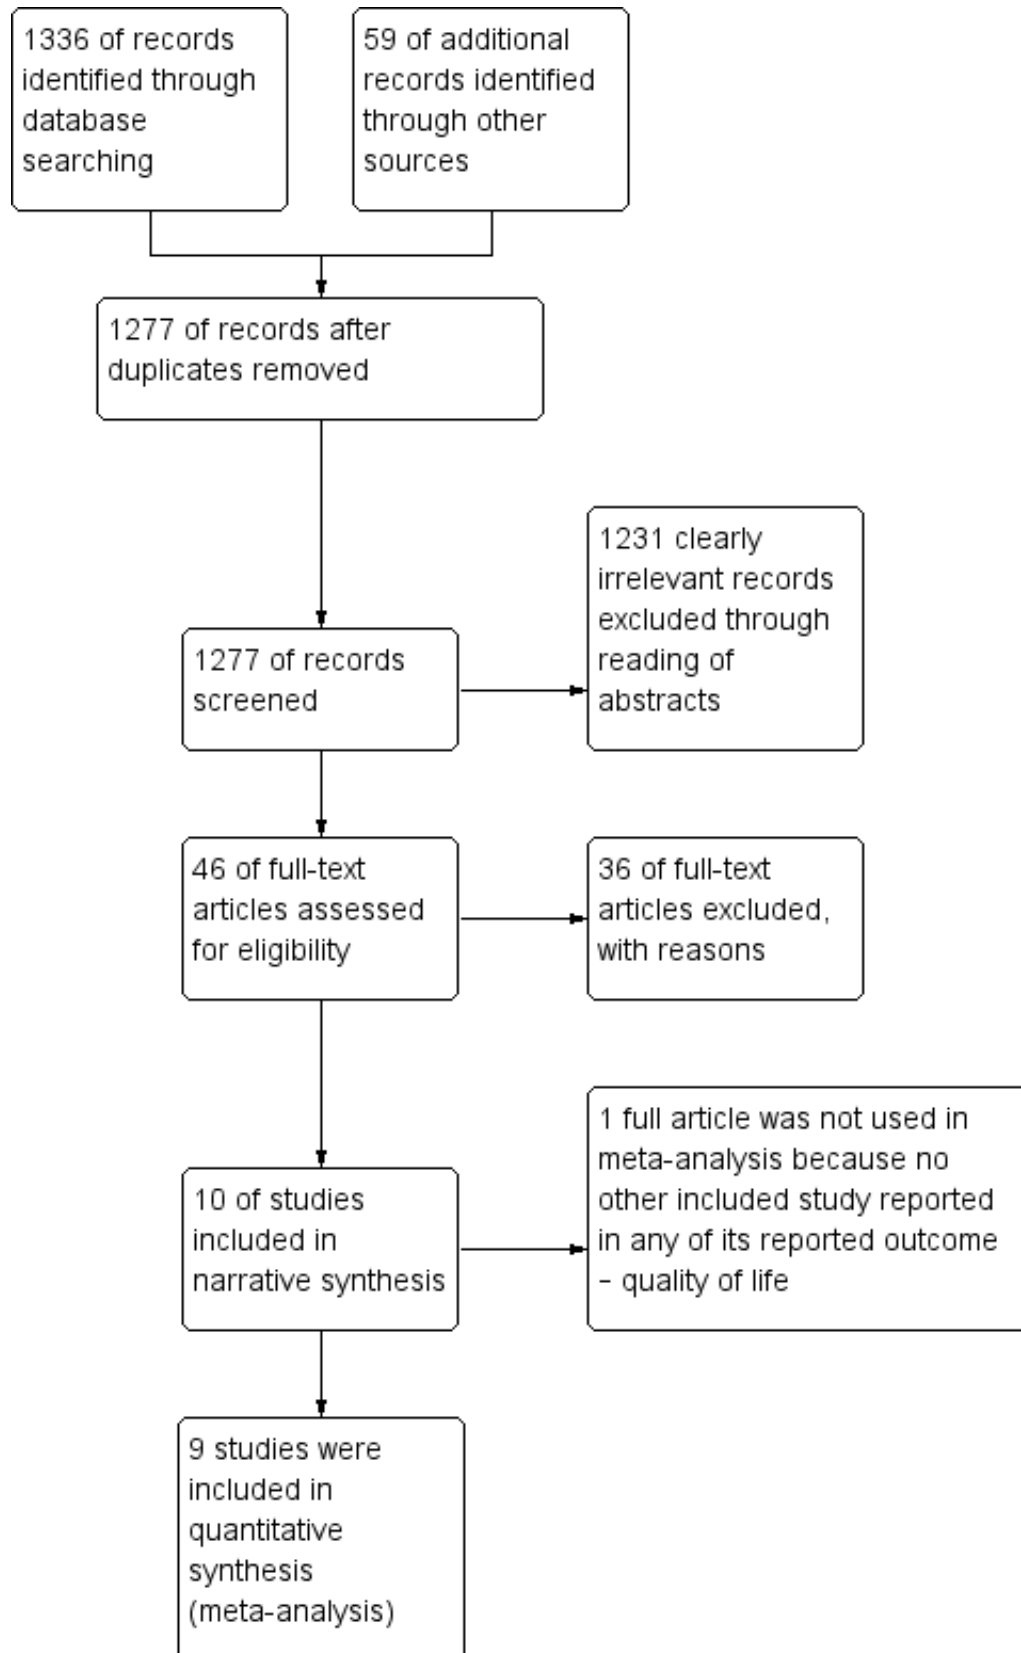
1336 of records identified through database searching

59 of additional records identified through other sources

1277 of records after duplicates removed

1277 of records screened

1231 clearly irrelevant records excluded through reading of abstracts

46 of full-text articles assessed for eligibility

36 of full-text articles excluded, with reasons

10 of studies included in narrative synthesis

1 full article was not used in meta-analysis because no other included study reported in any of its reported outcome - quality of life

9 studies were included in quantitative synthesis (meta-analysis)